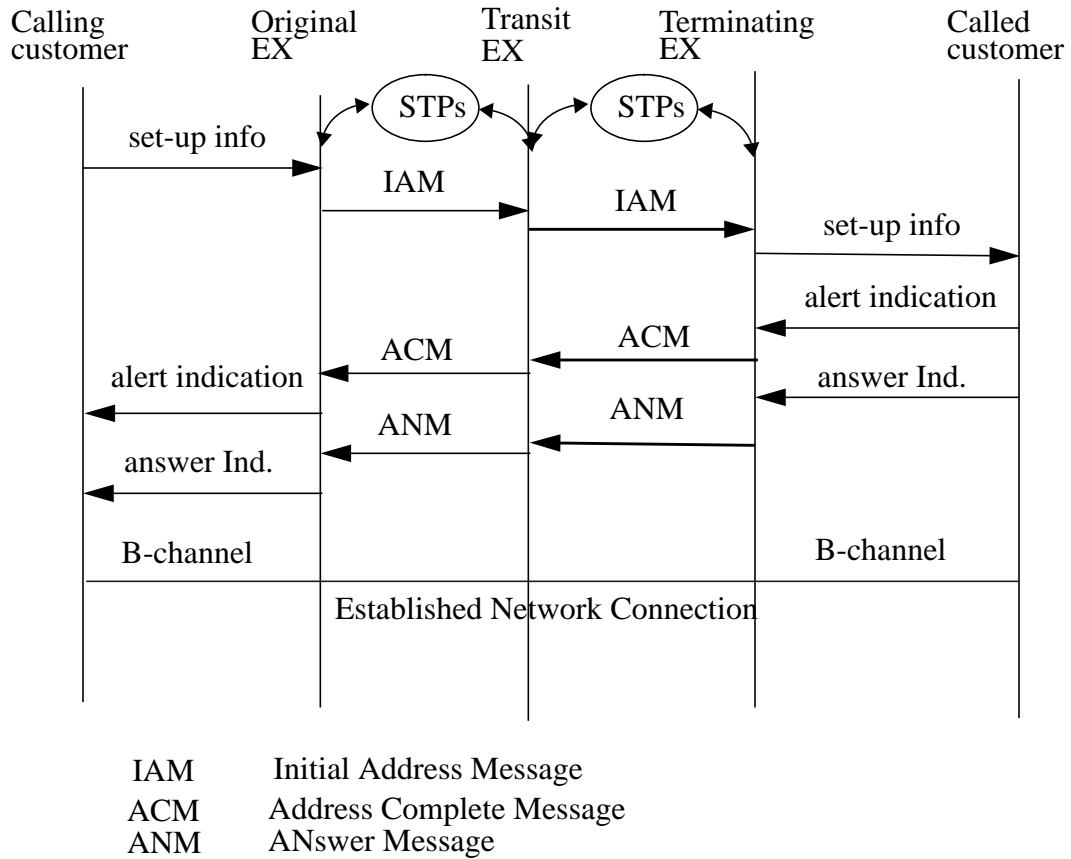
Calling customer

Original EX

Transit EX

Terminating EX

Called customer

STPs

STPs

set-up info

IAM

IAM

set-up info

alert indication

ACM

ACM

alert indication

answer Ind.

ANM

ANM

answer Ind.

B-channel

B-channel

Established Network Connection

IAM Initial Address Message
ACM Address Complete Message
ANM ANswer Message